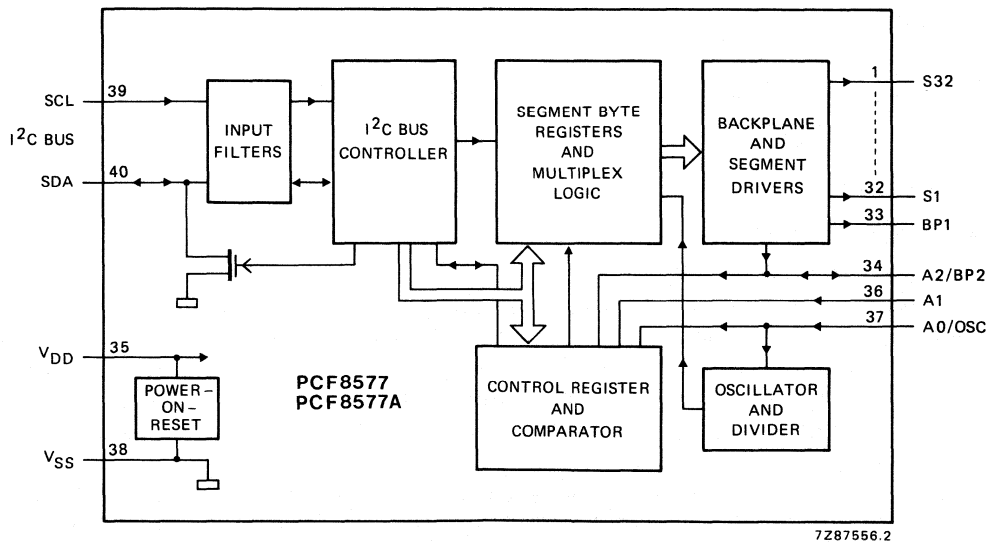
SCL
39
$I^2C$ BUS
SDA
40
INPUT FILTERS
$I^2C$ BUS CONTROLLER
SEGMENT BYTE REGISTERS AND MULTIPLEX LOGIC
BACKPLANE AND SEGMENT DRIVERS
1
S32
32
S1
33
BP1
34
A2/BP2
36
A1
37
A0/OSC
$V_{DD}$
35
POWER-ON-RESET
$V_{SS}$
38
PCF8577
PCF8577A
CONTROL REGISTER AND COMPARATOR
OSCILLATOR AND DIVIDER
7Z87556.2